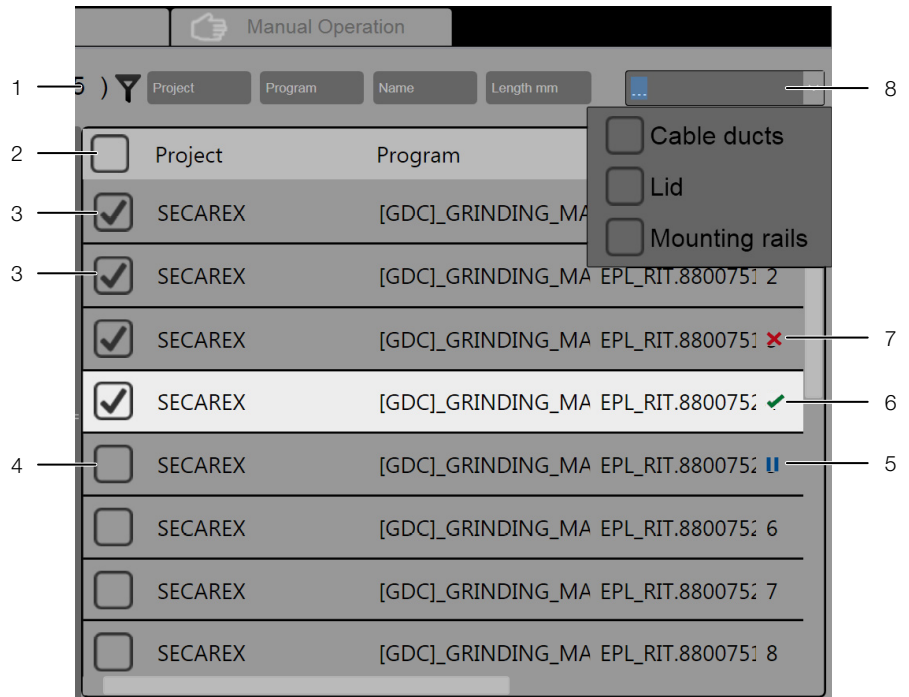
Manual Operation

1

5 )

Project

Program

Name

Length mm

...

8

2

Project

Program

Cable ducts

Lid

Mounting rails

3

SECAREX

[GDC]_GRINDING_MA

3

SECAREX

[GDC]_GRINDING_MA

EPL_RIT.8800751

2

SECAREX

[GDC]_GRINDING_MA

EPL_RIT.8800751

7

SECAREX

[GDC]_GRINDING_MA

EPL_RIT.8800752

6

4

SECAREX

[GDC]_GRINDING_MA

EPL_RIT.8800752

5

SECAREX

[GDC]_GRINDING_MA

EPL_RIT.8800752

6

SECAREX

[GDC]_GRINDING_MA

EPL_RIT.8800752

7

SECAREX

[GDC]_GRINDING_MA

EPL_RIT.8800751

8